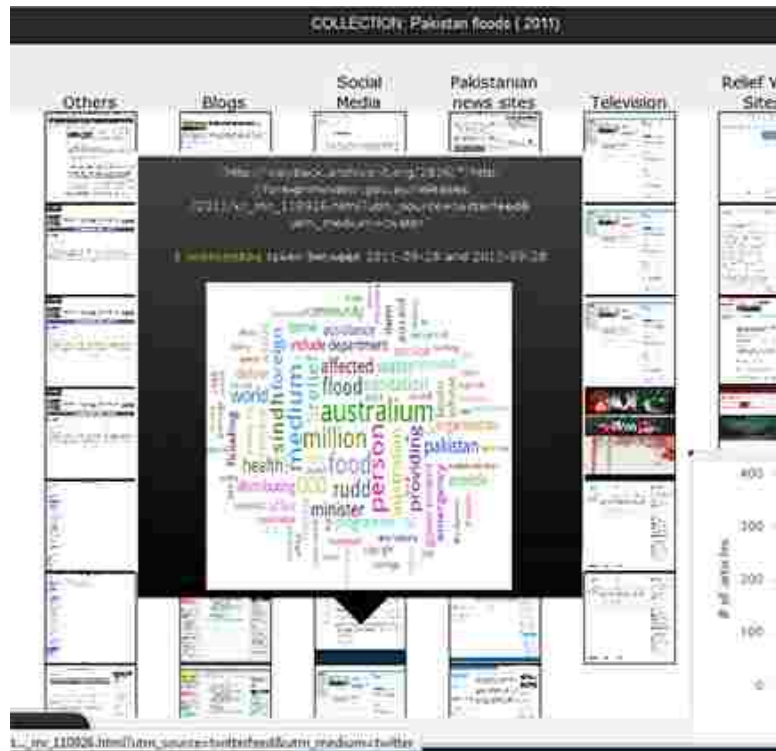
COLLECTION: Pakistan floods ( 2011)

Others

Blogs

Social Media

Pakistanian news sites

Television

Relief W Sites

http://wayback.archive-it.org/2836/*/http://foreignminister.gov.au/releases/2011/kr_mr_110926.html?utm_source=twitterfeed&utm_medium=twitter

1 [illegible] taken between 2011-09-28 and 2011-09-28

australium
flood
million
person
food
rudd
minister
health
medium
sindh
pakistan
providing
affected
world
department
assistance
include
foreign

400

300

200

100

0

# of articles

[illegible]_mr_110926.html?utm_source=twitterfeed&utm_medium=twitter